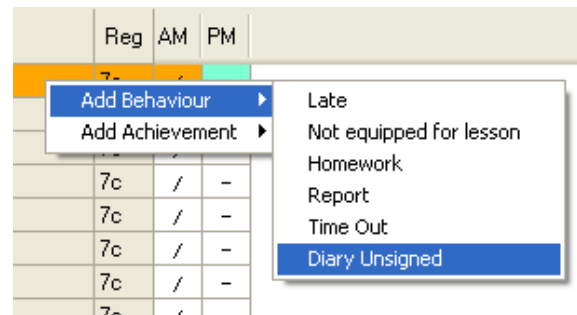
| | Reg | AM | PM |
|---|---|---|---|
| | 7c | / | |
| | | | |
| | | | |
| | 7c | / | – |
| | 7c | / | – |
| | 7c | / | – |
| | 7c | / | – |
| | 7c | | |

Add Behaviour
Add Achievement

Late
Not equipped for lesson
Homework
Report
Time Out
Diary Unsigned